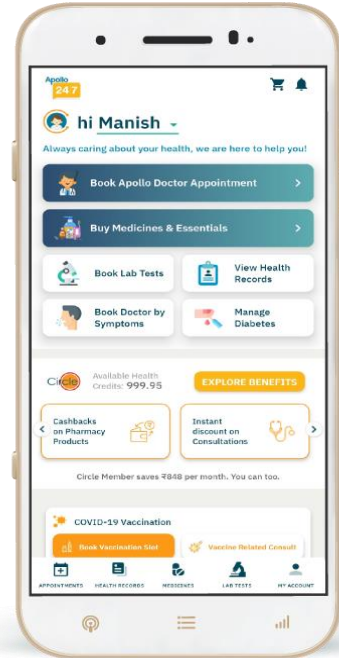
Apollo 24|7

hi Manish

Always caring about your health, we are here to help you!

Book Apollo Doctor Appointment

Buy Medicines & Essentials

Book Lab Tests

View Health Records

Book Doctor by Symptoms

Manage Diabetes

Circle

Available Health Credits: 999.95

EXPLORE BENEFITS

Cashbacks on Pharmacy Products

Instant discount on Consultations

Circle Member saves ₹848 per month. You can too.

COVID-19 Vaccination

Book Vaccination Slot

Vaccine Related Consult

APPOINTMENTS

HEALTH RECORDS

MEDICINES

LAB TESTS

MY ACCOUNT